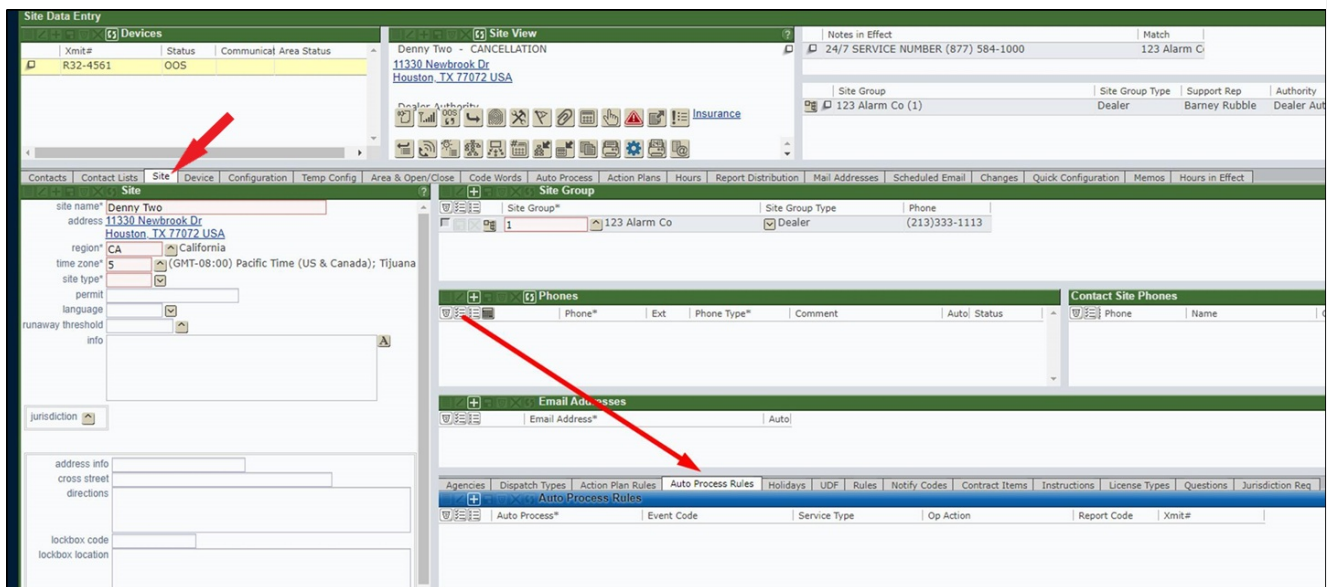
Site Data Entry

Devices

| Xmit# | Status | Communicat | Area Status |
|---|---|---|---|
| R32-4561 | OOS | | |

Site View

Denny Two - CANCELLATION
11330 Newbrook Dr
Houston, TX 77072 USA

Dealer Authority
Insurance

| Notes in Effect | Match |
|---|---|
| 24/7 SERVICE NUMBER (877) 584-1000 | 123 Alarm C |

| Site Group | Site Group Type | Support Rep | Authority |
|---|---|---|---|
| 123 Alarm Co (1) | Dealer | Barney Rubble | Dealer Aut |

Contacts | Contact Lists | Site | Device | Configuration | Temp Config | Area & Open/Close | Code Words | Auto Process | Action Plans | Hours | Report Distribution | Mail Addresses | Scheduled Email | Changes | Quick Configuration | Memos | Hours in Effect

Site

site name* Denny Two
address 11330 Newbrook Dr
Houston, TX 77072 USA
region* CA California
time zone* 5 (GMT-08:00) Pacific Time (US & Canada); Tijuana
site type*
permit
language
runaway threshold
info

jurisdiction

address info
cross street
directions

lockbox code
lockbox location

Site Group

| Site Group* | Site Group Type | Phone |
|---|---|---|
| 1 123 Alarm Co | Dealer | (213)333-1113 |

Phones

| Phone* | Ext | Phone Type* | Comment | Auto | Status |
|---|---|---|---|---|---|

Contact Site Phones

| Phone | Name |
|---|---|

Email Addresses

| Email Address* | Auto |
|---|---|

Agencies | Dispatch Types | Action Plan Rules | Auto Process Rules | Holidays | UDF | Rules | Notify Codes | Contract Items | Instructions | License Types | Questions | Jurisdiction Req

Auto Process Rules

| Auto Process* | Event Code | Service Type | Op Action | Report Code | Xmit# |
|---|---|---|---|---|---|